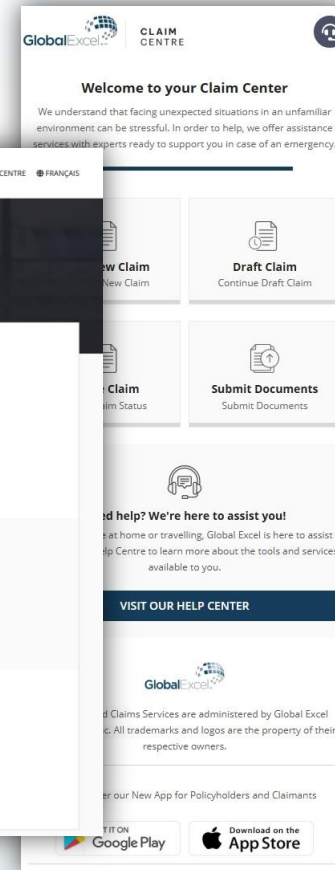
GlobalExcel

CLAIM CENTRE

Welcome to your Claim Center

We understand that facing unexpected situations in an unfamiliar environment can be stressful. In order to help, we offer assistance services with experts ready to support you in case of an emergency.

CENTRE FRANÇAIS

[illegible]w Claim
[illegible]New Claim

Draft Claim
Continue Draft Claim

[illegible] Claim
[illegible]im Status

Submit Documents
Submit Documents

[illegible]d help? We're here to assist you!

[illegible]e at home or travelling, Global Excel is here to assist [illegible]lp Centre to learn more about the tools and services available to you.

VISIT OUR HELP CENTER

GlobalExcel

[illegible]d Claims Services are administered by Global Excel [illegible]c. All trademarks and logos are the property of their respective owners.

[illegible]er our New App for Policyholders and Claimants

GET IT ON
Google Play

Download on the
App Store